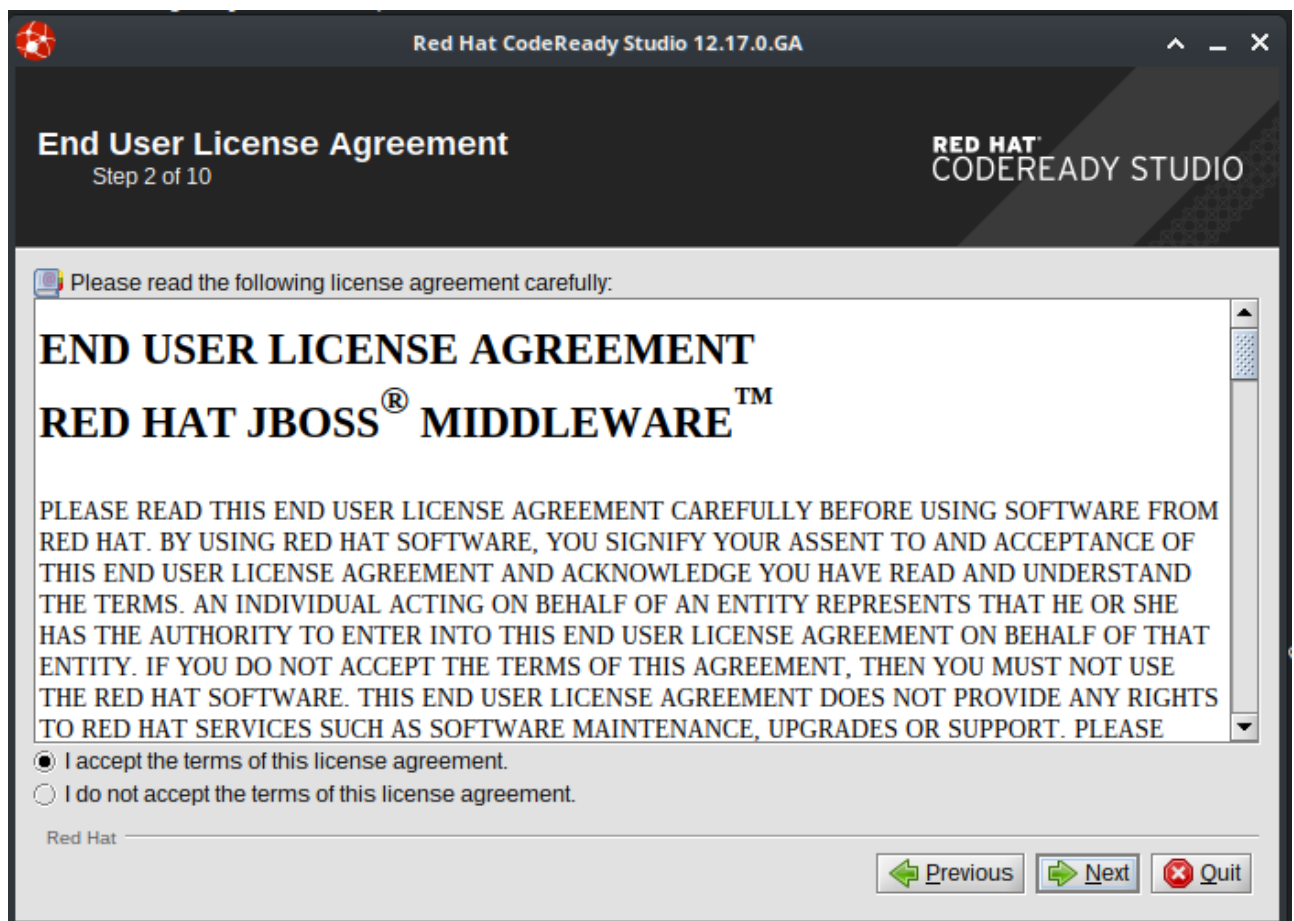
Red Hat CodeReady Studio 12.17.0.GA

End User License Agreement
Step 2 of 10

RED HAT
CODEREADY STUDIO

Please read the following license agreement carefully:

END USER LICENSE AGREEMENT

RED HAT JBOSS® MIDDLEWARE™

PLEASE READ THIS END USER LICENSE AGREEMENT CAREFULLY BEFORE USING SOFTWARE FROM RED HAT. BY USING RED HAT SOFTWARE, YOU SIGNIFY YOUR ASSENT TO AND ACCEPTANCE OF THIS END USER LICENSE AGREEMENT AND ACKNOWLEDGE YOU HAVE READ AND UNDERSTAND THE TERMS. AN INDIVIDUAL ACTING ON BEHALF OF AN ENTITY REPRESENTS THAT HE OR SHE HAS THE AUTHORITY TO ENTER INTO THIS END USER LICENSE AGREEMENT ON BEHALF OF THAT ENTITY. IF YOU DO NOT ACCEPT THE TERMS OF THIS AGREEMENT, THEN YOU MUST NOT USE THE RED HAT SOFTWARE. THIS END USER LICENSE AGREEMENT DOES NOT PROVIDE ANY RIGHTS TO RED HAT SERVICES SUCH AS SOFTWARE MAINTENANCE, UPGRADES OR SUPPORT. PLEASE

I accept the terms of this license agreement.
I do not accept the terms of this license agreement.

Red Hat

Previous
Next
Quit